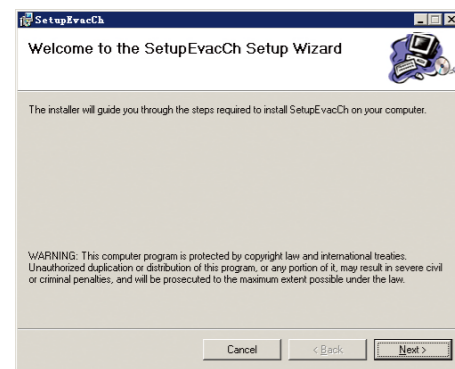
SetupEvacCh

Welcome to the SetupEvacCh Setup Wizard

The installer will guide you through the steps required to install SetupEvacCh on your computer.

WARNING: This computer program is protected by copyright law and international treaties. Unauthorized duplication or distribution of this program, or any portion of it, may result in severe civil or criminal penalties, and will be prosecuted to the maximum extent possible under the law.

Cancel

< Back

Next >